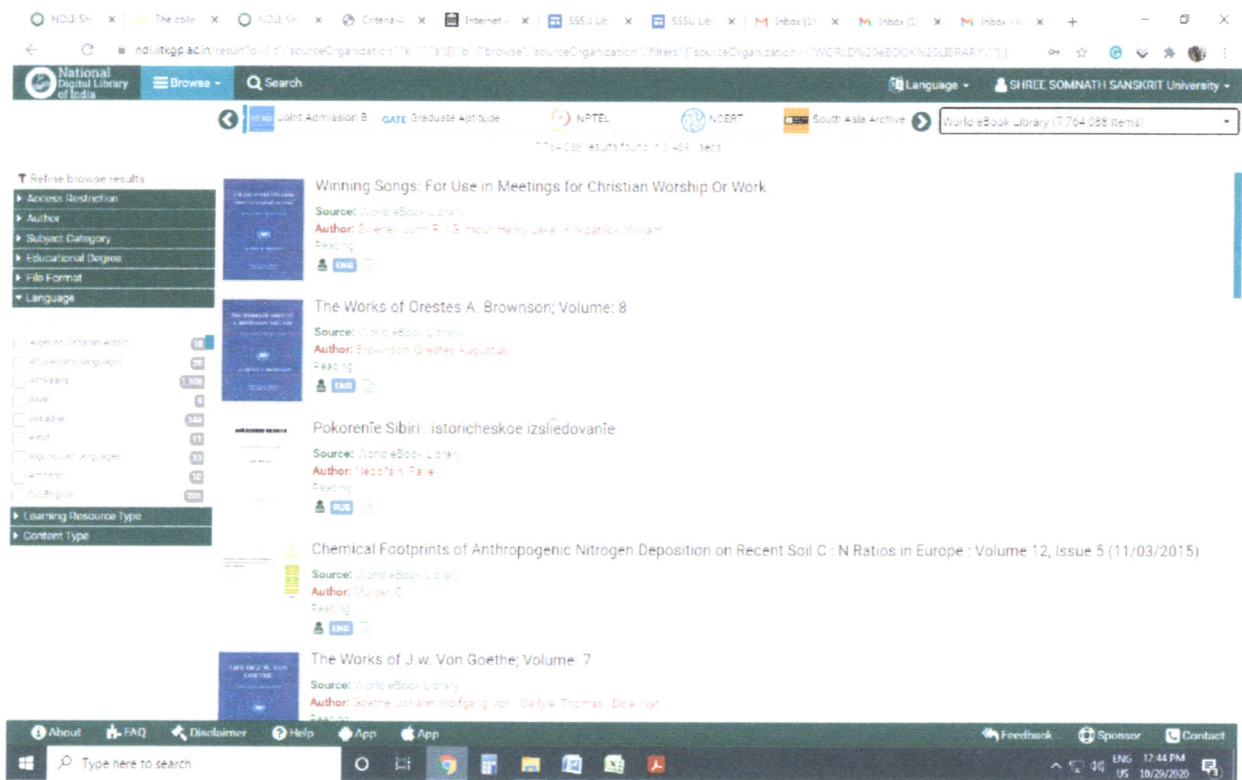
NDLI: Sh | The colle | NDLI: Sh | Criteria | Internet | SSSU Lib | SSSU Lib | Inbox (1) | Inbox (2) | Inbox

ndl.iitkgp.ac.in/result?q={"t":"sourceOrganization","k":"","s":[],"b":{"browse":"sourceOrganization","filters":["sourceOrganization:\"WORLD%20eBOOK%20LIBRARY\""]}}

National Digital Library of India

Browse

Search

Language

SHREE SOMNATH SANSKRIT University

Joint Admission B | GATE Graduate Aptitude | NPTEL | NCERT | South Asia Archive

World eBook Library (7,764,088 Items)

7,764,088 results found in 0.484 secs

Refine browse results

Access Restriction

Author

Subject Category

Educational Degree

File Format

Language

Algerian Saharan Arabic 18

Afro-Asiatic languages 92

Afrikaans 1,308

Akan 6

Akkadian 144

Aleut 17

Algonquian languages 33

Amharic 12

Old English 205

Learning Resource Type

Content Type

Winning Songs: For Use in Meetings for Christian Worship Or Work

Source: World eBook Library

Author: Sweney, John R. | Gilmour, Henry Lake | Kirkpatrick, William

Reading

ENG

The Works of Orestes A. Brownson; Volume: 8

Source: World eBook Library

Author: Brownson, Orestes Augustus

Reading

ENG

Pokoreni͡e Sibiri : istoricheskoe izsli͡edovani͡e

Source: World eBook Library

Author: Nebolsin, Pavel

Reading

RUS

Chemical Footprints of Anthropogenic Nitrogen Deposition on Recent Soil C : N Ratios in Europe : Volume 12, Issue 5 (11/03/2015)

Source: World eBook Library

Author: Mulder, C.

Reading

ENG

The Works of J.w. Von Goethe; Volume: 7

Source: World eBook Library

Author: Goethe, Johann Wolfgang Von | Carlyle, Thomas | Dole, Nat

About | FAQ | Disclaimer | Help | App | App | Feedback | Sponsor | Contact

Type here to search

ENG US 17:44 PM 10/29/2020